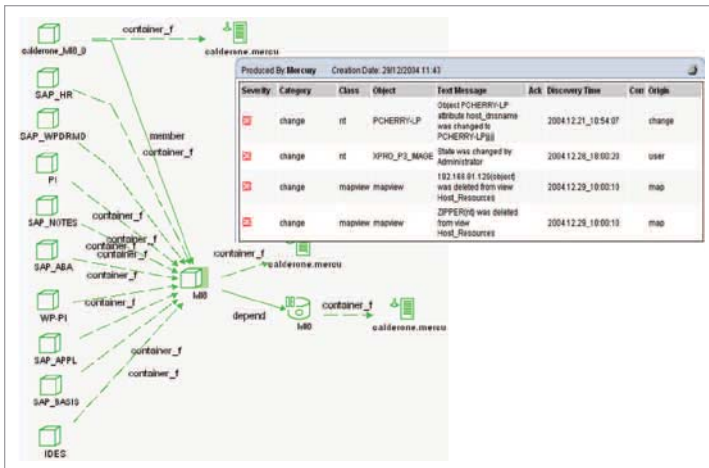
calderone_lvl8_0
container_f
calderone.mercu
SAP_HR
SAP_WPDRMD
member
container_f
PI
SAP_NOTES
container_f
container_f
container_f
container_f
SAP_ABA
container_f
container_f
calderone.mercu
WP-PI
container_f
lvl80
SAP_APPL
depend
lvl80
container_f
calderone.mercu
container_f
container_f
SAP_BASIS
IDES

Produced By: Mercury Creation Date: 29/12/2004 11:43

| Severity | Category | Class | Object | Text Message | Ack | Discovery Time | Corr | Origin |
|---|---|---|---|---|---|---|---|---|
| | change | nt | PCHERRY-LP | Object PCHERRY-LP attribute host_dnsname was changed to PCHERRY-LP[[[[ | | 2004.12.21_10:54:07 | | change |
| | change | nt | XPRO_P3_IMAGE | State was changed by Administrator | | 2004.12.28_18:00:20 | | user |
| | change | mapview | mapview | 192.168.61.120(object) was deleted from view Host_Resources | | 2004.12.29_10:00:10 | | map |
| | change | mapview | mapview | ZIPPER(nt) was deleted from view Host_Resources | | 2004.12.29_10:00:10 | | map |